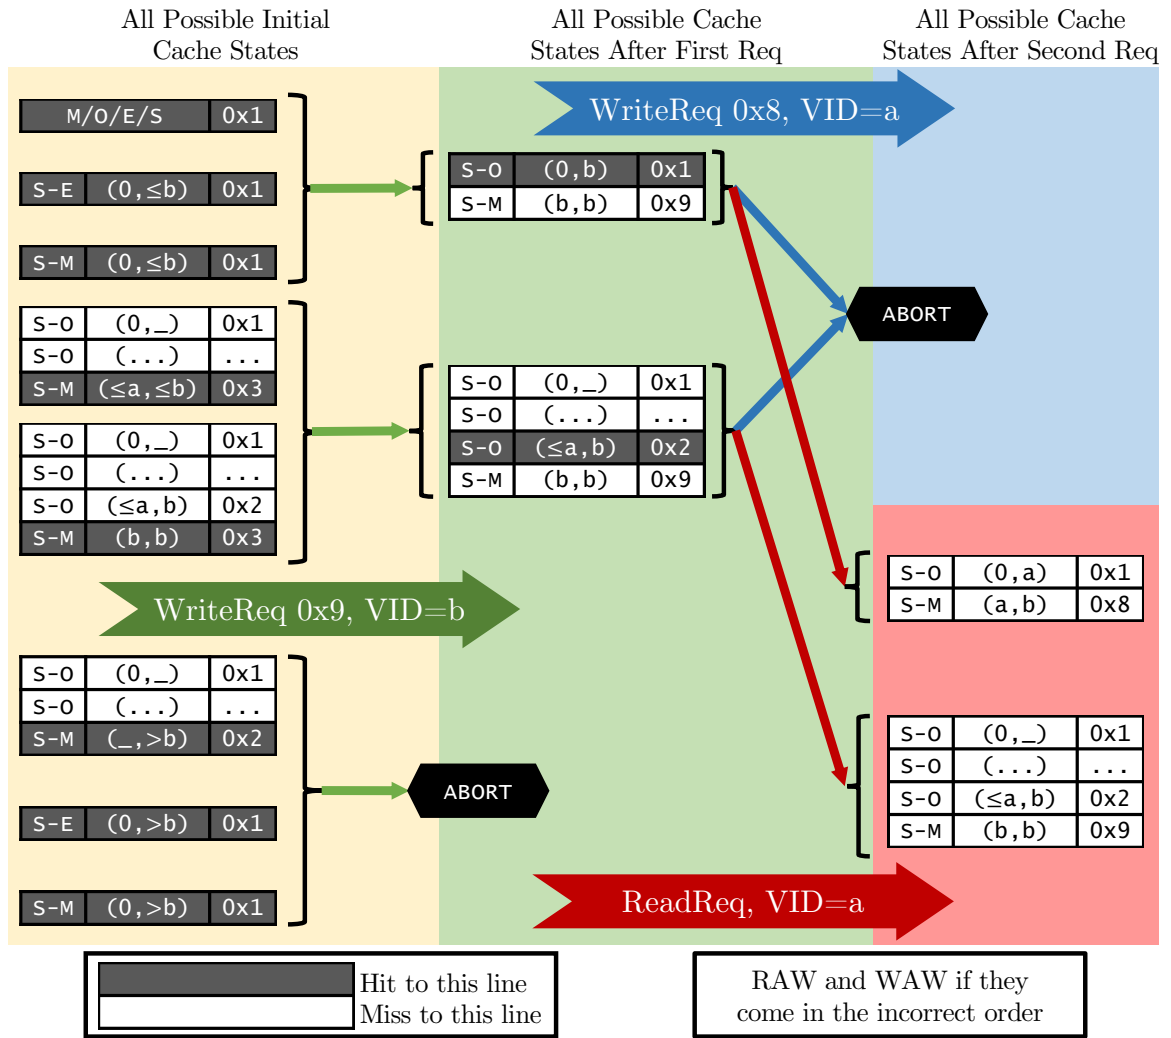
All Possible Initial Cache States

All Possible Cache States After First Req

All Possible Cache States After Second Req

WriteReq 0x8, VID=a

| M/O/E/S | 0x1 |
|---|---|

| S-E | (0,≤b) | 0x1 |
|---|---|---|

| S-M | (0,≤b) | 0x1 |
|---|---|---|

| S-O | (0,b) | 0x1 |
|---|---|---|
| S-M | (b,b) | 0x9 |

ABORT

| S-O | (0,_) | 0x1 |
|---|---|---|
| S-O | (...) | ... |
| S-M | (≤a,≤b) | 0x3 |

| S-O | (0,_) | 0x1 |
|---|---|---|
| S-O | (...) | ... |
| S-O | (≤a,b) | 0x2 |
| S-M | (b,b) | 0x3 |

| S-O | (0,_) | 0x1 |
|---|---|---|
| S-O | (...) | ... |
| S-O | (≤a,b) | 0x2 |
| S-M | (b,b) | 0x9 |

| S-O | (0,a) | 0x1 |
|---|---|---|
| S-M | (a,b) | 0x8 |

WriteReq 0x9, VID=b

| S-O | (0,_) | 0x1 |
|---|---|---|
| S-O | (...) | ... |
| S-M | (_,>b) | 0x2 |

ABORT

| S-E | (0,>b) | 0x1 |
|---|---|---|

| S-M | (0,>b) | 0x1 |
|---|---|---|

| S-O | (0,_) | 0x1 |
|---|---|---|
| S-O | (...) | ... |
| S-O | (≤a,b) | 0x2 |
| S-M | (b,b) | 0x9 |

ReadReq, VID=a

Hit to this line
Miss to this line

RAW and WAW if they come in the incorrect order